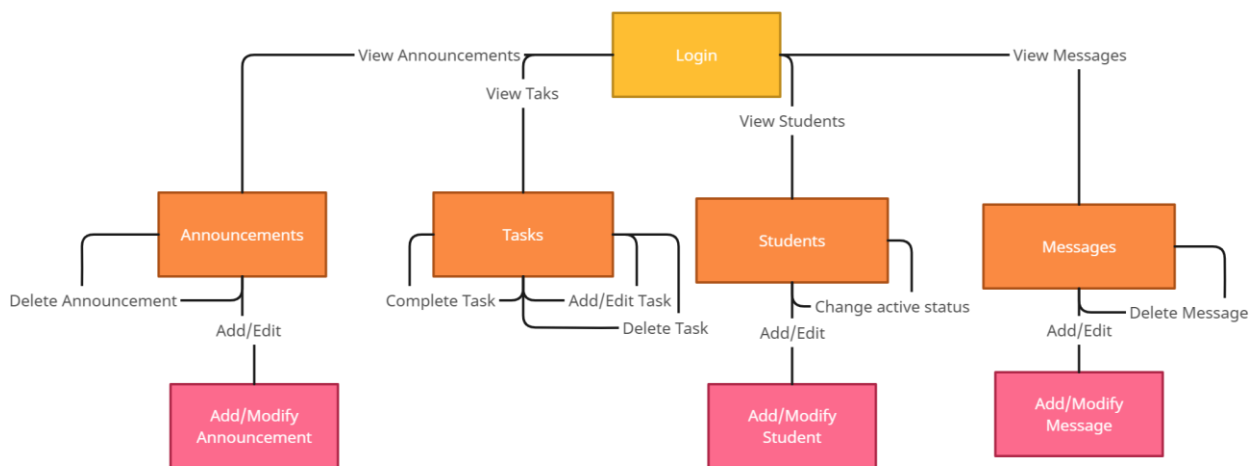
Login

View Announcements

View Taks

View Students

View Messages

Announcements

Tasks

Students

Messages

Delete Announcement

Add/Edit

Complete Task

Add/Edit Task

Delete Task

Change active status

Add/Edit

Delete Message

Add/Edit

Add/Modify Announcement

Add/Modify Student

Add/Modify Message